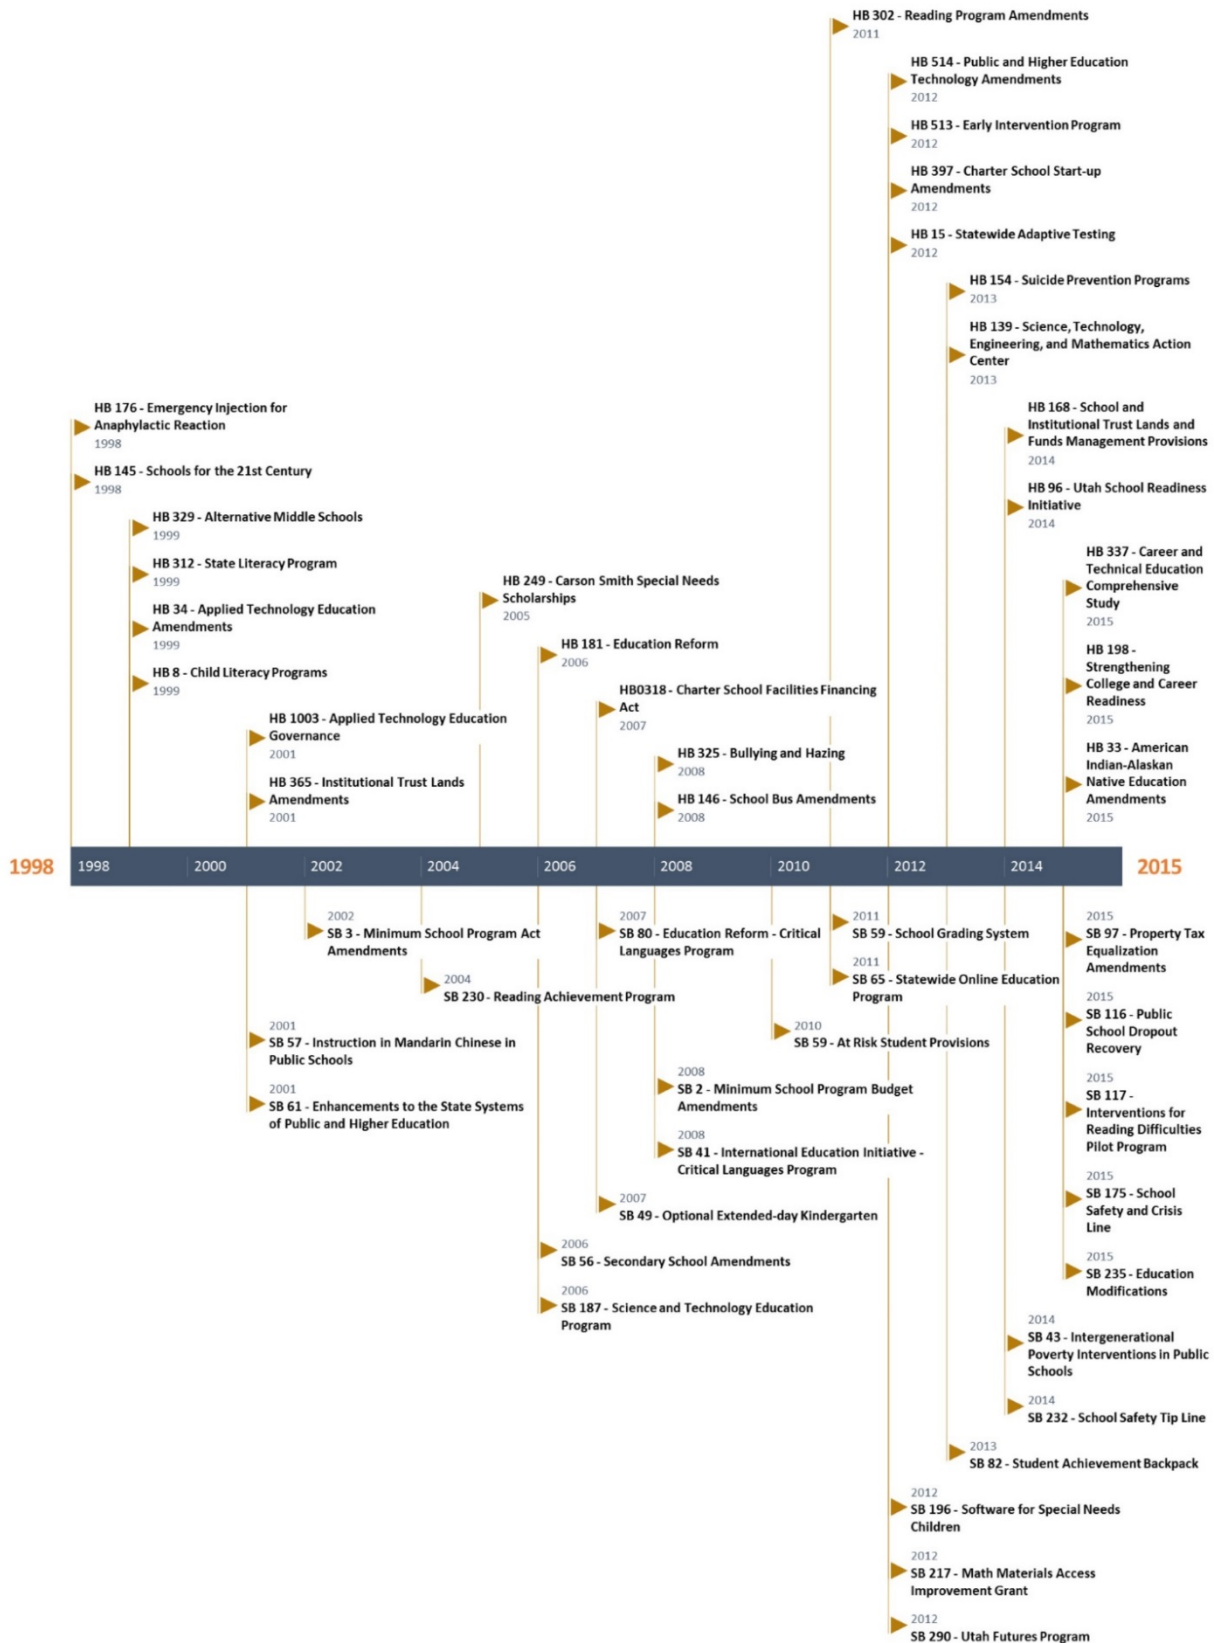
HB 302 - Reading Program Amendments
2011

HB 514 - Public and Higher Education Technology Amendments
2012

HB 513 - Early Intervention Program
2012

HB 397 - Charter School Start-up Amendments
2012

HB 15 - Statewide Adaptive Testing
2012

HB 154 - Suicide Prevention Programs
2013

HB 139 - Science, Technology, Engineering, and Mathematics Action Center
2013

HB 176 - Emergency Injection for Anaphylactic Reaction
1998

HB 145 - Schools for the 21st Century
1998

HB 168 - School and Institutional Trust Lands and Funds Management Provisions
2014

HB 96 - Utah School Readiness Initiative
2014

HB 329 - Alternative Middle Schools
1999

HB 312 - State Literacy Program
1999

HB 34 - Applied Technology Education Amendments
1999

HB 8 - Child Literacy Programs
1999

HB 249 - Carson Smith Special Needs Scholarships
2005

HB 181 - Education Reform
2006

HB0318 - Charter School Facilities Financing Act
2007

HB 1003 - Applied Technology Education Governance
2001

HB 365 - Institutional Trust Lands Amendments
2001

HB 325 - Bullying and Hazing
2008

HB 146 - School Bus Amendments
2008

HB 337 - Career and Technical Education Comprehensive Study
2015

HB 198 - Strengthening College and Career Readiness
2015

HB 33 - American Indian-Alaskan Native Education Amendments
2015

1998 1998 2000 2002 2004 2006 2008 2010 2012 2014 2015

2002
SB 3 - Minimum School Program Act Amendments

2004
SB 230 - Reading Achievement Program

2007
SB 80 - Education Reform - Critical Languages Program

2011
SB 59 - School Grading System

2011
SB 65 - Statewide Online Education Program

2010
SB 59 - At Risk Student Provisions

2015
SB 97 - Property Tax Equalization Amendments

2015
SB 116 - Public School Dropout Recovery

2015
SB 117 - Interventions for Reading Difficulties Pilot Program

2015
SB 175 - School Safety and Crisis Line

2015
SB 235 - Education Modifications

2001
SB 57 - Instruction in Mandarin Chinese in Public Schools

2001
SB 61 - Enhancements to the State Systems of Public and Higher Education

2008
SB 2 - Minimum School Program Budget Amendments

2008
SB 41 - International Education Initiative - Critical Languages Program

2007
SB 49 - Optional Extended-day Kindergarten

2006
SB 56 - Secondary School Amendments

2006
SB 187 - Science and Technology Education Program

2014
SB 43 - Intergenerational Poverty Interventions in Public Schools

2014
SB 232 - School Safety Tip Line

2013
SB 82 - Student Achievement Backpack

2012
SB 196 - Software for Special Needs Children

2012
SB 217 - Math Materials Access Improvement Grant

2012
SB 290 - Utah Futures Program